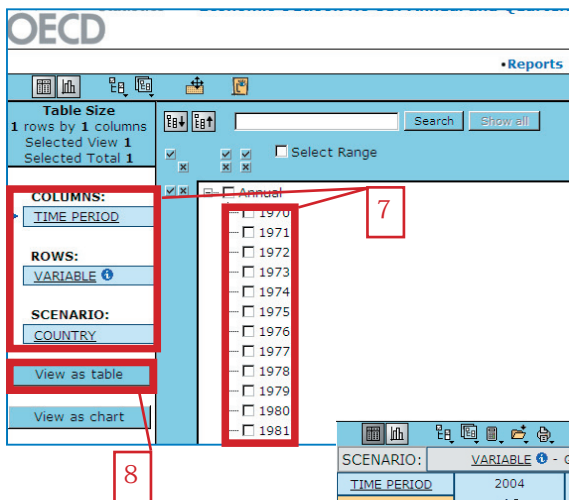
OECD

•Reports

Table Size
1 rows by 1 columns
Selected View 1
Selected Total 1

Search Show all

Select Range

COLUMNS:
TIME PERIOD

ROWS:
VARIABLE

SCENARIO:
COUNTRY

View as table

View as chart

Annual
1970
1971
1972
1973
1974
1975
1976
1977
1978
1979
1980
1981

7

8

SCENARIO: VARIABLE

TIME PERIOD 2004